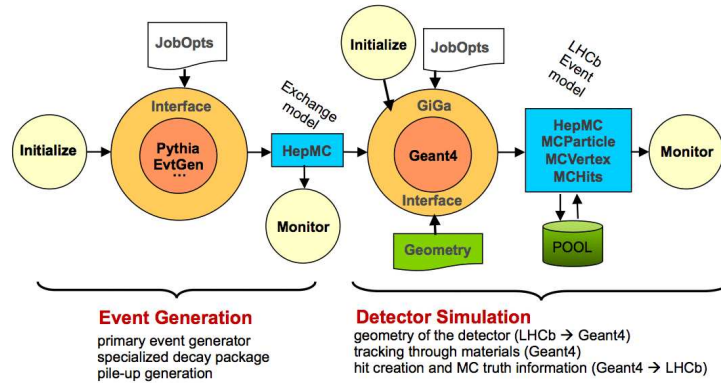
JobOpts

Initialize

Interface

Pythia
EvtGen
...

Exchange model

HepMC

Monitor

Initialize

JobOpts

GiGa

Geant4

Interface

Geometry

LHCb Event model

HepMC
MCParticle
MCVertex
MCHits

POOL

Monitor

Event Generation
primary event generator
specialized decay package
pile-up generation

Detector Simulation
geometry of the detector (LHCb → Geant4)
tracking through materials (Geant4)
hit creation and MC truth information (Geant4 → LHCb)